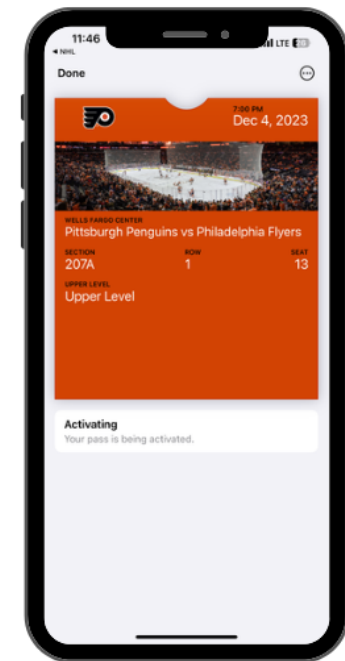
11:46
◂ NHL
LTE

Done

7:00 PM
Dec 4, 2023

WELLS FARGO CENTER
Pittsburgh Penguins vs Philadelphia Flyers

SECTION
207A

ROW
1

SEAT
13

UPPER LEVEL
Upper Level

Activating
Your pass is being activated.